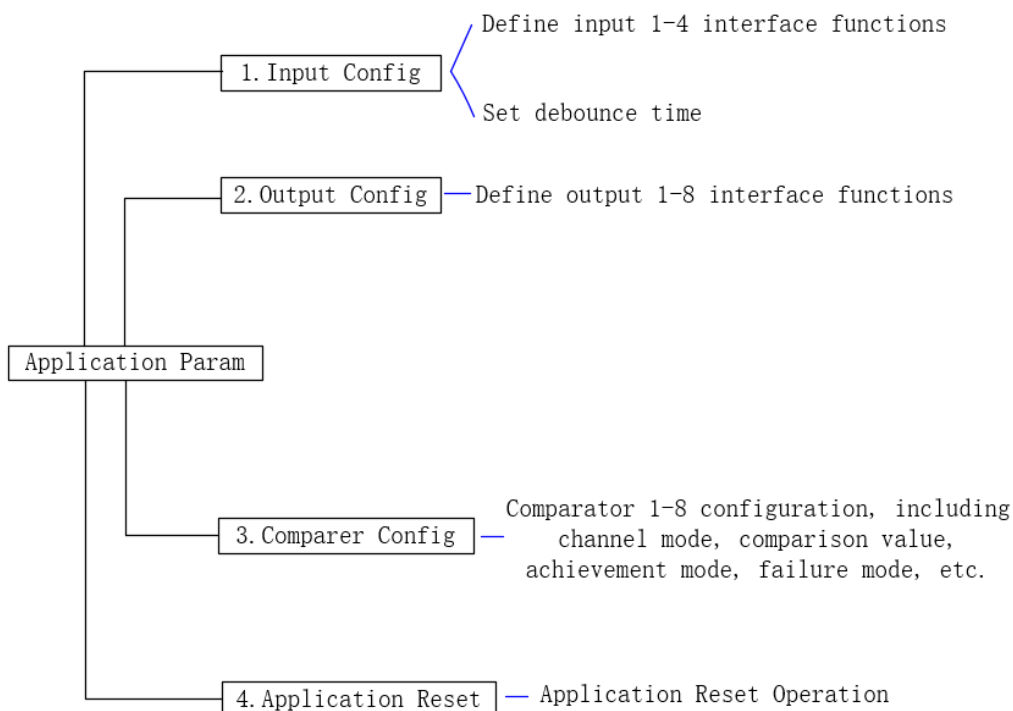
Application Param

1. Input Config

Define input 1-4 interface functions

Set debounce time

2. Output Config

Define output 1-8 interface functions

3. Comparer Config

Comparator 1-8 configuration, including channel mode, comparison value, achievement mode, failure mode, etc.

4. Application Reset

Application Reset Operation